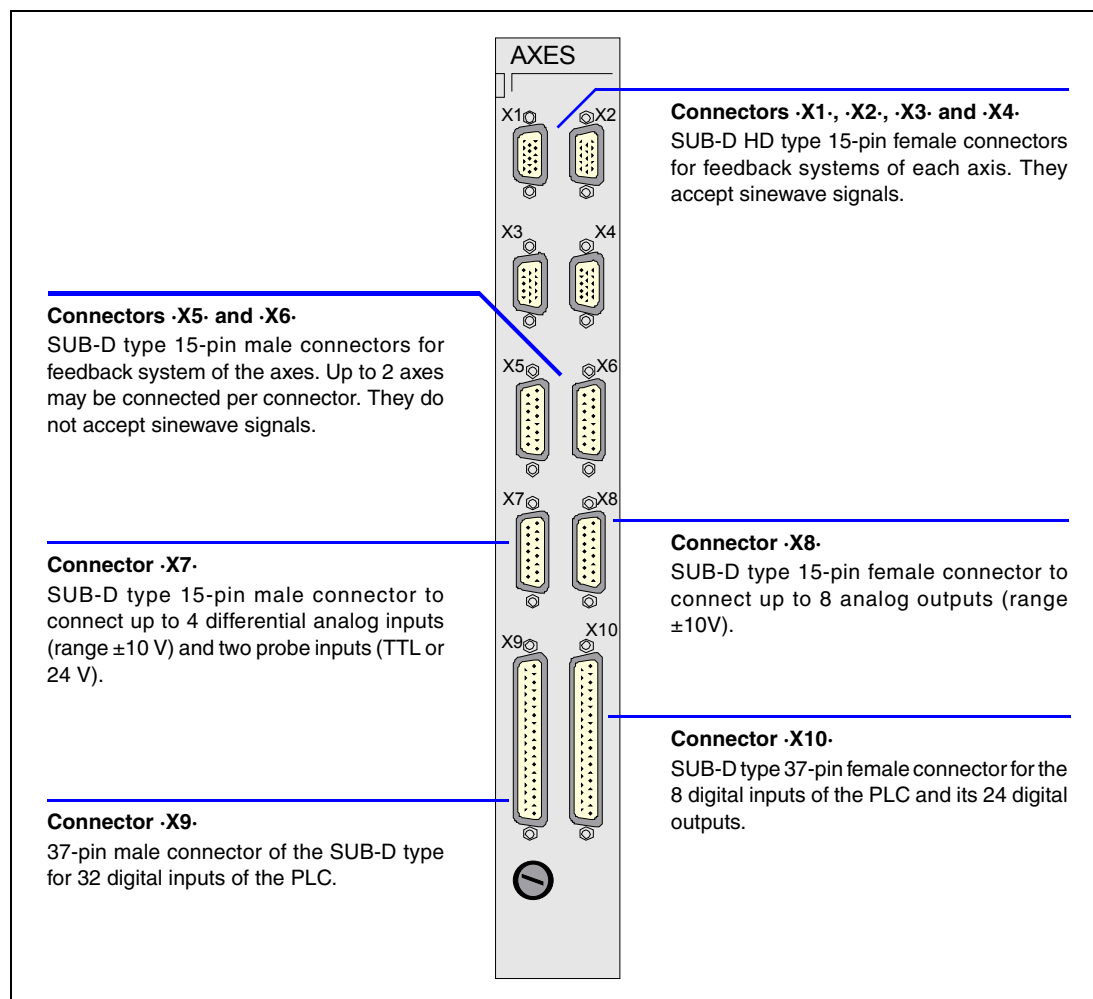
AXES

X1 X2

X3 X4

X5 X6

X7 X8

X9 X10

**Connectors ·X1·, ·X2·, ·X3· and ·X4·**
SUB-D HD type 15-pin female connectors for feedback systems of each axis. They accept sinewave signals.

**Connectors ·X5· and ·X6·**
SUB-D type 15-pin male connectors for feedback system of the axes. Up to 2 axes may be connected per connector. They do not accept sinewave signals.

**Connector ·X7·**
SUB-D type 15-pin male connector to connect up to 4 differential analog inputs (range ±10 V) and two probe inputs (TTL or 24 V).

**Connector ·X8·**
SUB-D type 15-pin female connector to connect up to 8 analog outputs (range ±10V).

**Connector ·X10·**
SUB-D type 37-pin female connector for the 8 digital inputs of the PLC and its 24 digital outputs.

**Connector ·X9·**
37-pin male connector of the SUB-D type for 32 digital inputs of the PLC.